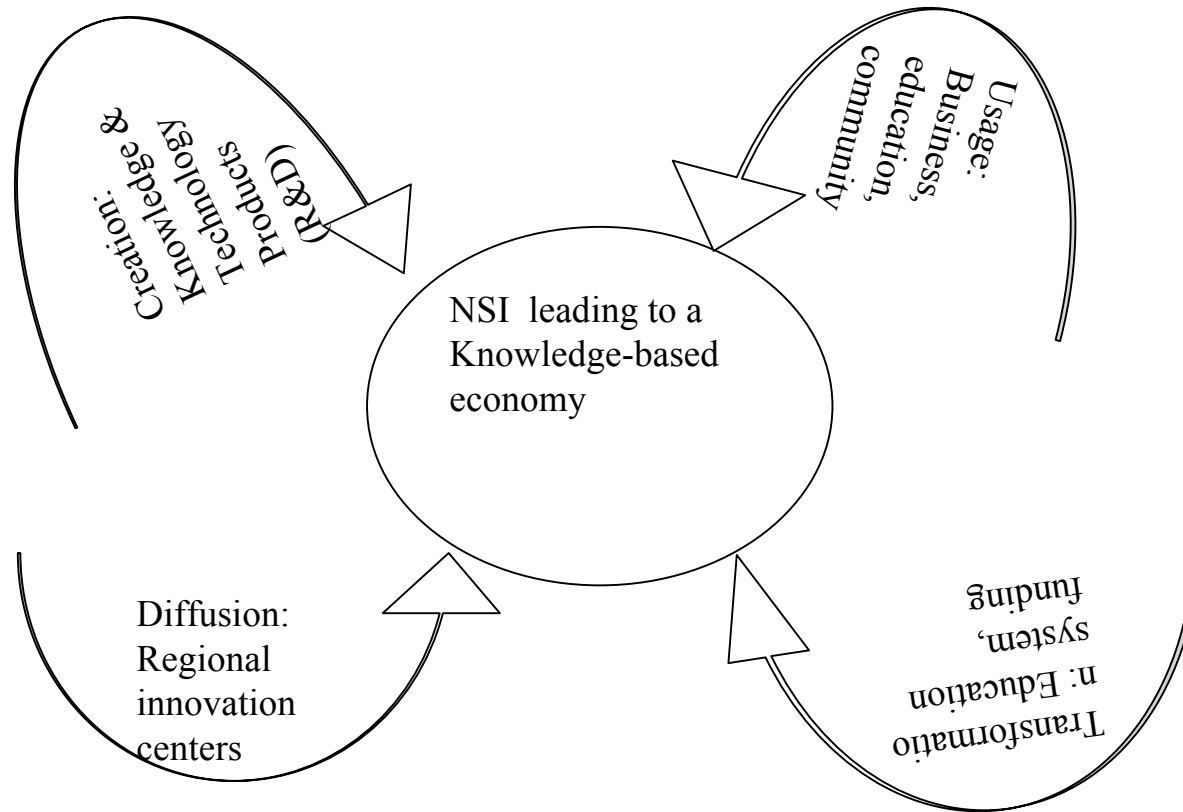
Creation: Knowledge & Technology Products (R&D)

Usage: Business, education, community

NSI leading to a Knowledge-based economy

Diffusion: Regional innovation centers

Transformation: Education system, funding